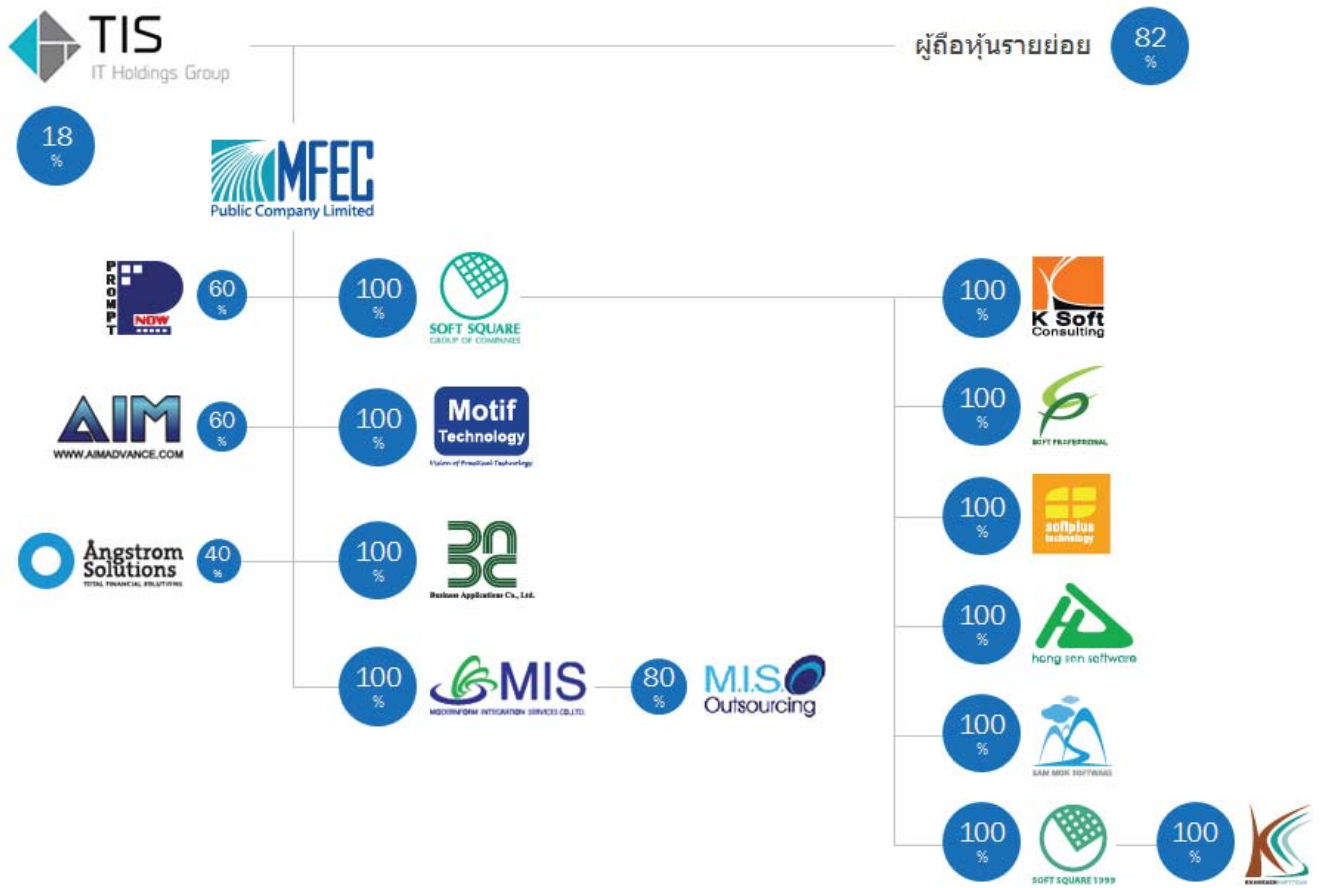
TIS
IT Holdings Group

ผู้ถือหุ้นรายย่อย 82 %

18 %

MFEC
Public Company Limited

PROMPT NOW 60 %

100 % SOFT SQUARE GROUP OF COMPANIES

100 % K Soft Consulting

AIM WWW.AIMADVANCE.COM 60 %

100 % Motif Technology Vision of Practical Technology

100 % SOFT PROFESSIONAL

Ångstrom Solutions TOTAL FINANCIAL SOLUTIONS 40 %

100 % BAS Business Applications Co., Ltd.

100 % softplus technology

100 % hong sen software

100 % MIS MODERNFORM INTEGRATION SERVICES CO.,LTD.

80 % M.I.S. Outsourcing

100 % SAM MOK SOFTWARE

100 % SOFT SQUARE 1999

100 % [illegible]